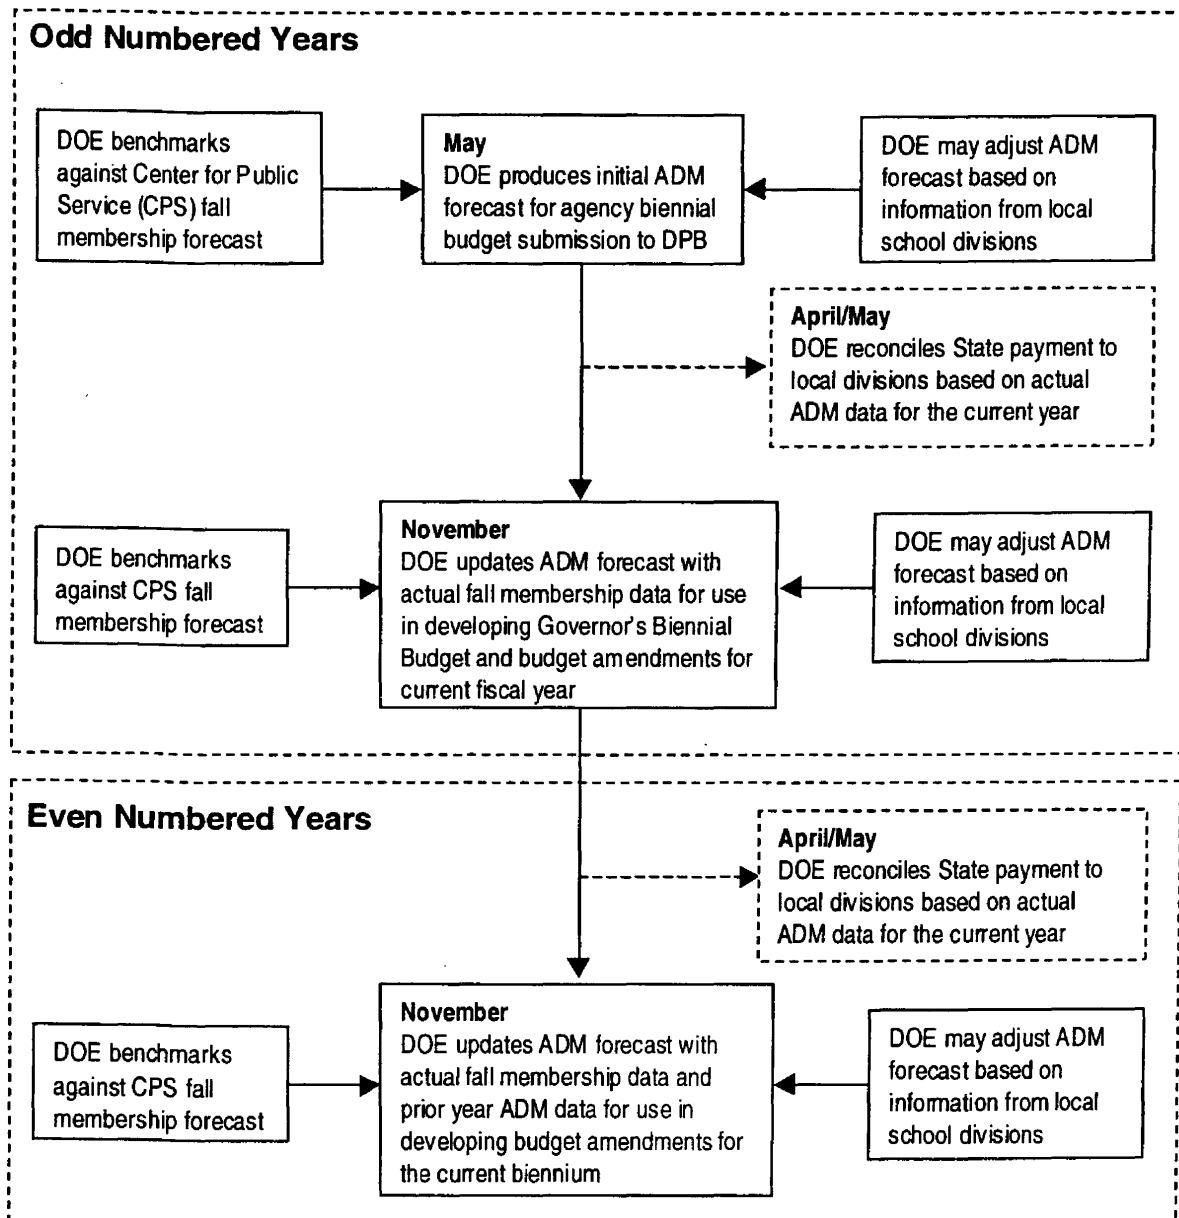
Odd Numbered Years

DOE benchmarks against Center for Public Service (CPS) fall membership forecast

May
DOE produces initial ADM forecast for agency biennial budget submission to DPB

DOE may adjust ADM forecast based on information from local school divisions

April/May
DOE reconciles State payment to local divisions based on actual ADM data for the current year

DOE benchmarks against CPS fall membership forecast

November
DOE updates ADM forecast with actual fall membership data for use in developing Governor's Biennial Budget and budget amendments for current fiscal year

DOE may adjust ADM forecast based on information from local school divisions

Even Numbered Years

April/May
DOE reconciles State payment to local divisions based on actual ADM data for the current year

DOE benchmarks against CPS fall membership forecast

November
DOE updates ADM forecast with actual fall membership data and prior year ADM data for use in developing budget amendments for the current biennium

DOE may adjust ADM forecast based on information from local school divisions